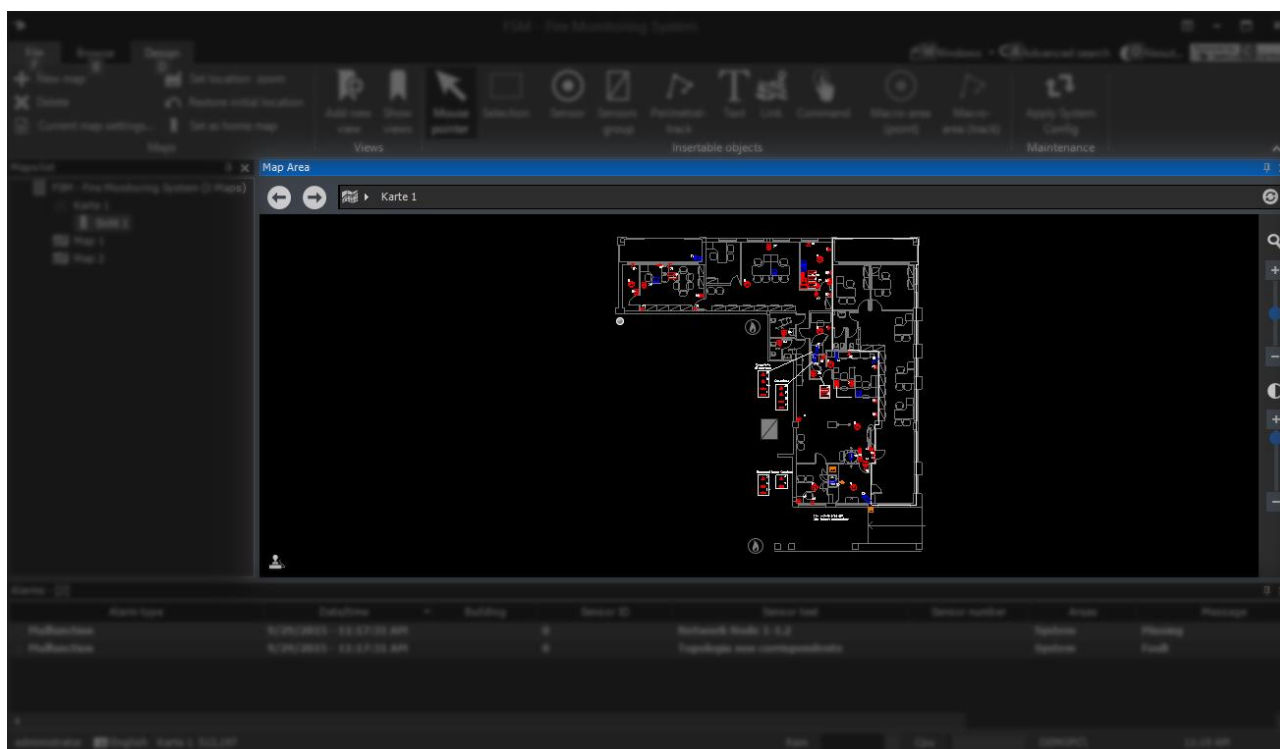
FSM - Fire Monitoring System

File Browse Design

Windows Advanced search

New map
Delete
Current map settings...
Set location - zoom
Restore initial location
Set as home map
Maps

Add new view
Show views
Views

Mouse pointer
Selection
Sensor
Sensors group
Perimetral track
Text
Link
Command
Macro area (point)
Macro area (track)
Insertable objects

Apply System Config
Maintenance

Maps list
FSM - Fire Monitoring System (3 Maps)
Karte 1
Build 1
Plan 1
Plan 2

Map Area
Karte 1

Alarms
| Alarm type | Date/time | Building | Sensor ID | Sensor text | Sensor number | Areas | Message |
|---|---|---|---|---|---|---|---|
| Malfunction | 9/29/2015 - 11:17:31 AM | 0 | | Network Node 1.1.2 | | System | Missing |
| Malfunction | 9/29/2015 - 11:17:31 AM | 0 | | Topologia non corrispondente | | System | Fault |

administrator English Karte 1 Num Caps 11:19 AM